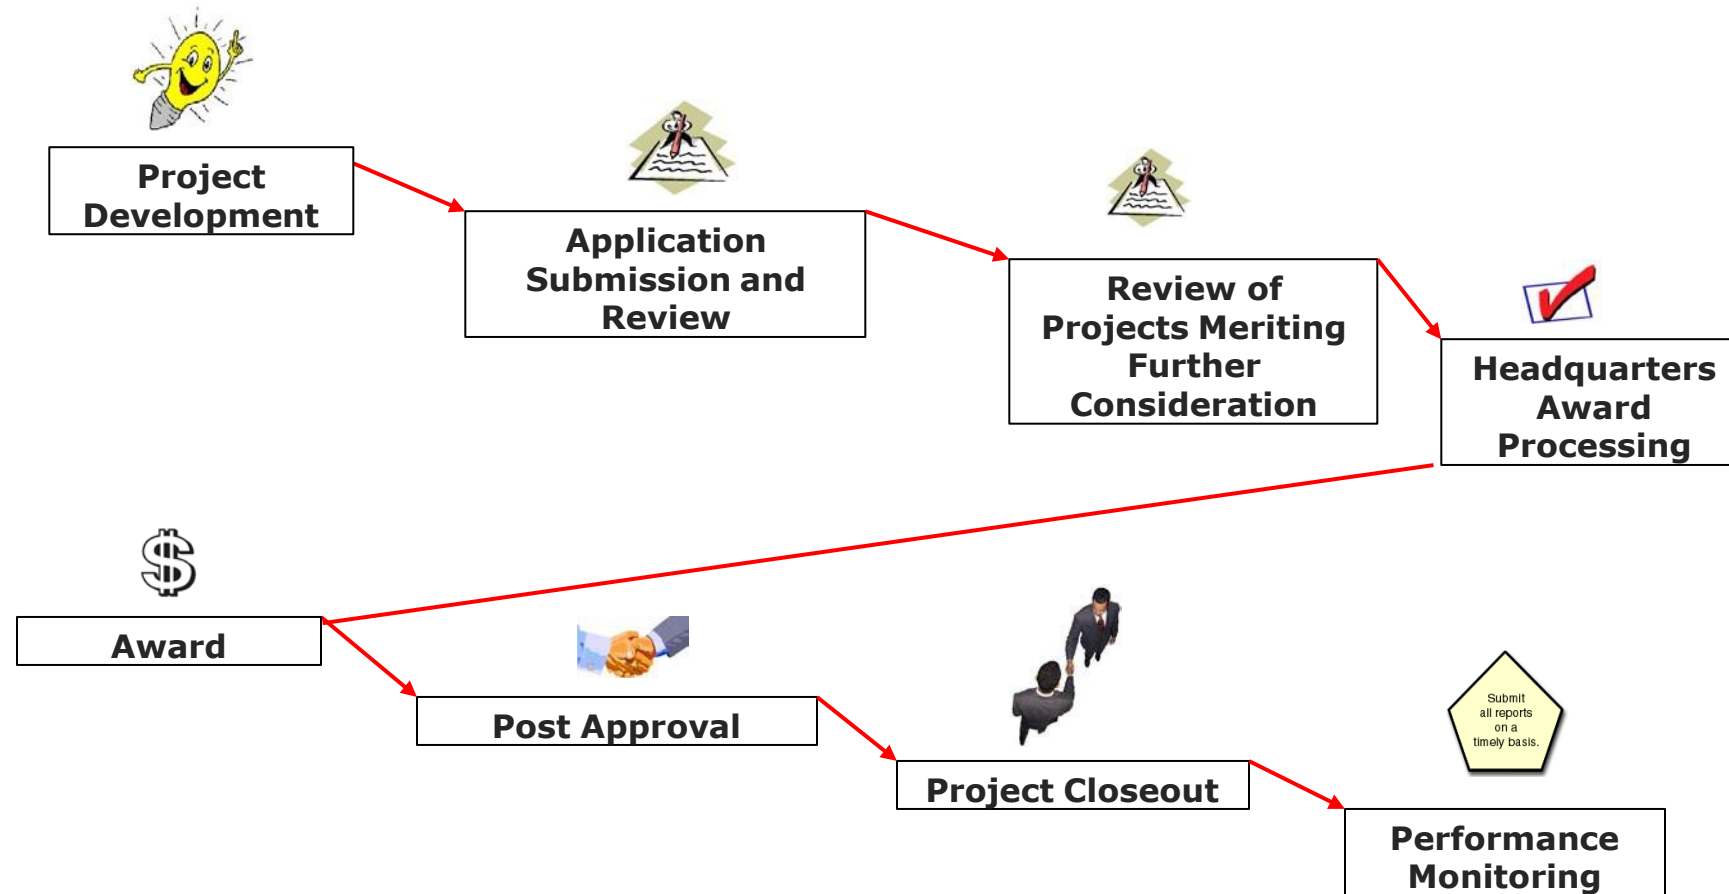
Project Development

Application Submission and Review

Review of Projects Meriting Further Consideration

Headquarters Award Processing

$

Award

Post Approval

Project Closeout

Submit all reports on a timely basis.

Performance Monitoring